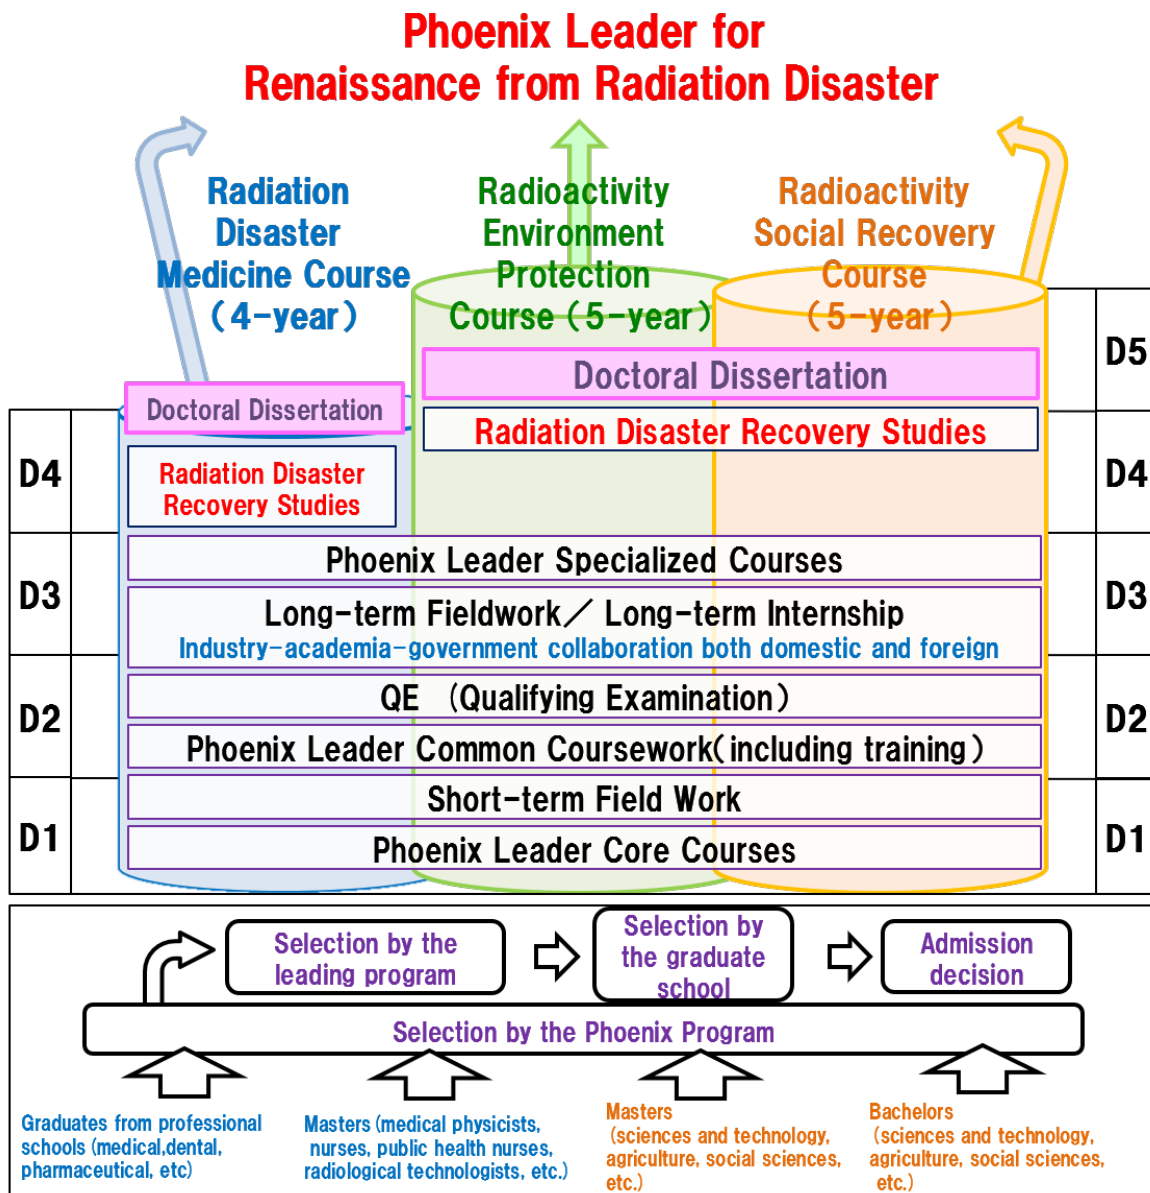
Phoenix Leader for
Renaissance from Radiation Disaster

Radiation Disaster Medicine Course (4-year)

Radioactivity Environment Protection Course (5-year)

Radioactivity Social Recovery Course (5-year)

D5

Doctoral Dissertation

Doctoral Dissertation

Radiation Disaster Recovery Studies

D4

Radiation Disaster Recovery Studies

D4

D3

Phoenix Leader Specialized Courses

D3

Long-term Fieldwork／ Long-term Internship
Industry-academia-government collaboration both domestic and foreign

D2

QE (Qualifying Examination)

D2

Phoenix Leader Common Coursework(including training)

D1

Short-term Field Work

Phoenix Leader Core Courses

D1

Selection by the leading program

Selection by the graduate school

Admission decision

Selection by the Phoenix Program

Graduates from professional schools (medical,dental, pharmaceutical, etc)

Masters (medical physicists, nurses, public health nurses, radiological technologists, etc.)

Masters (sciences and technology, agriculture, social sciences, etc.)

Bachelors (sciences and technology, agriculture, social sciences, etc.)